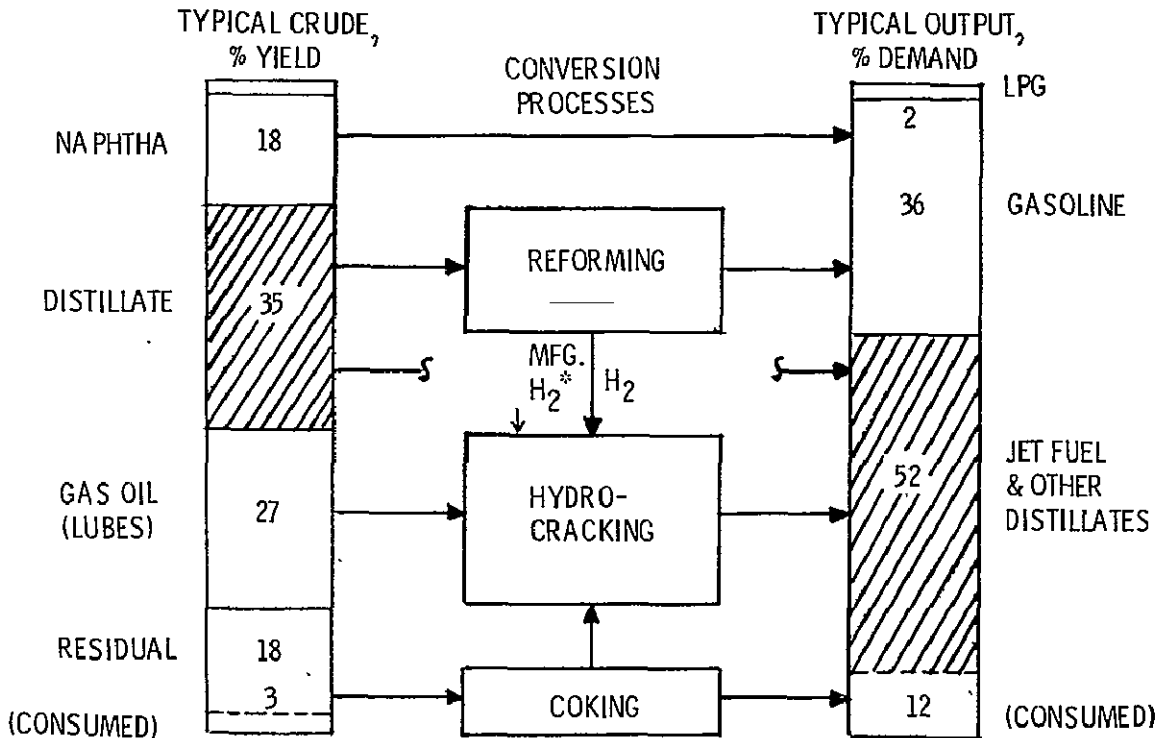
TYPICAL CRUDE, % YIELD

CONVERSION PROCESSES

TYPICAL OUTPUT, % DEMAND

LPG

NAPHTHA

18

2

36

GASOLINE

REFORMING

DISTILLATE

35

MFG. $H_2$*

$H_2$

GAS OIL (LUBES)

27

HYDRO-CRACKING

52

JET FUEL & OTHER DISTILLATES

RESIDUAL

18

3

COKING

(CONSUMED)

12

(CONSUMED)